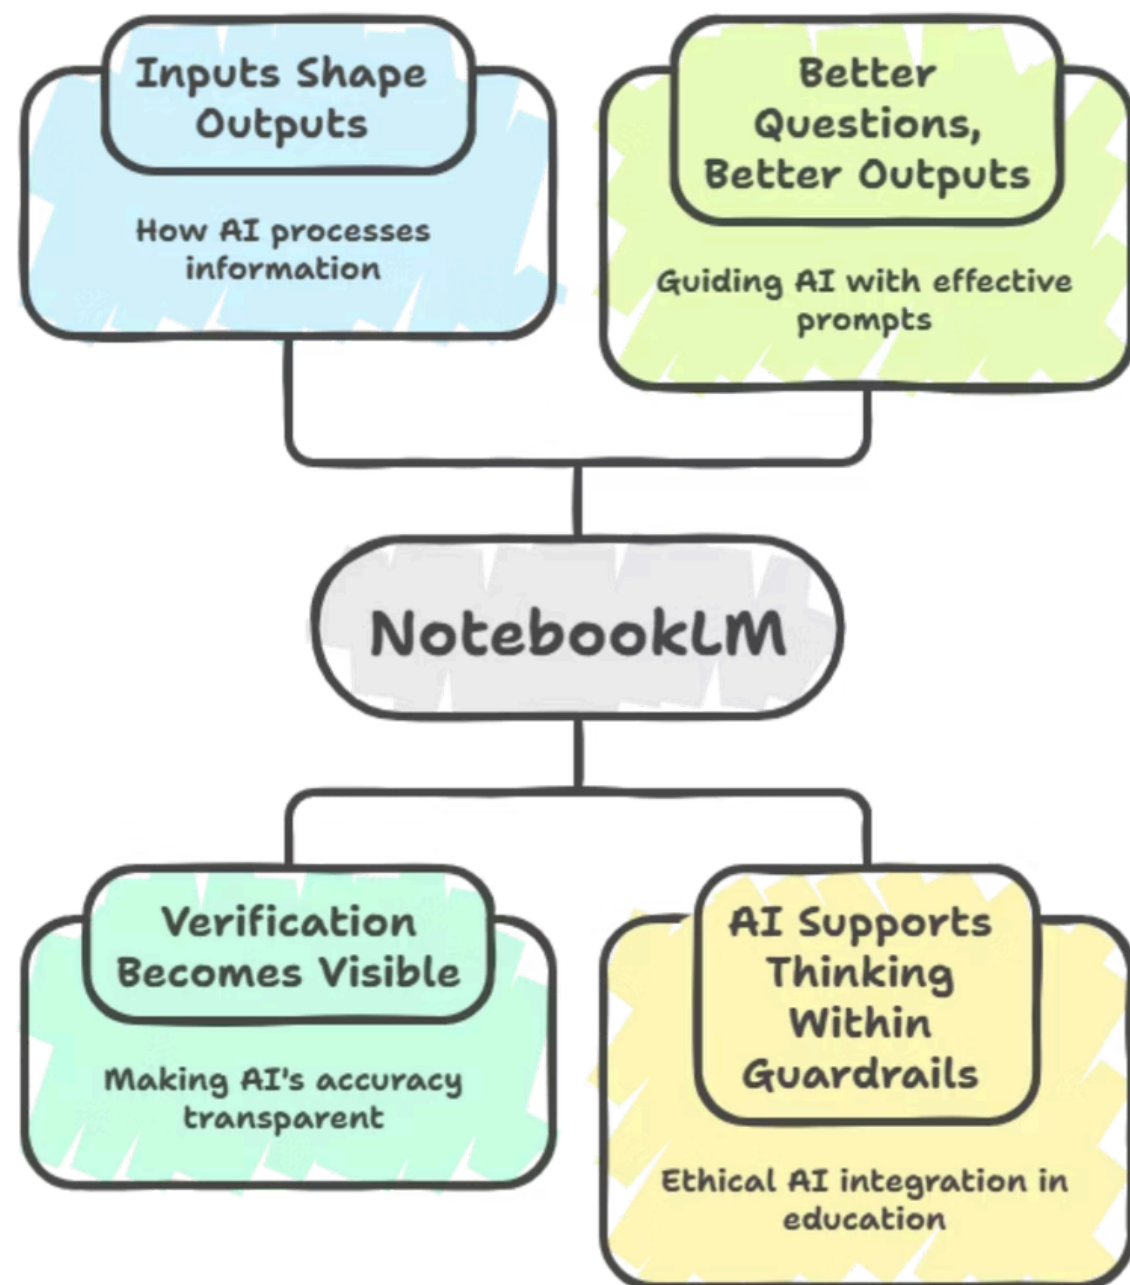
Inputs Shape Outputs

How AI processes information

Better Questions, Better Outputs

Guiding AI with effective prompts

NotebookLM

Verification Becomes Visible

Making AI's accuracy transparent

AI Supports Thinking Within Guardrails

Ethical AI integration in education